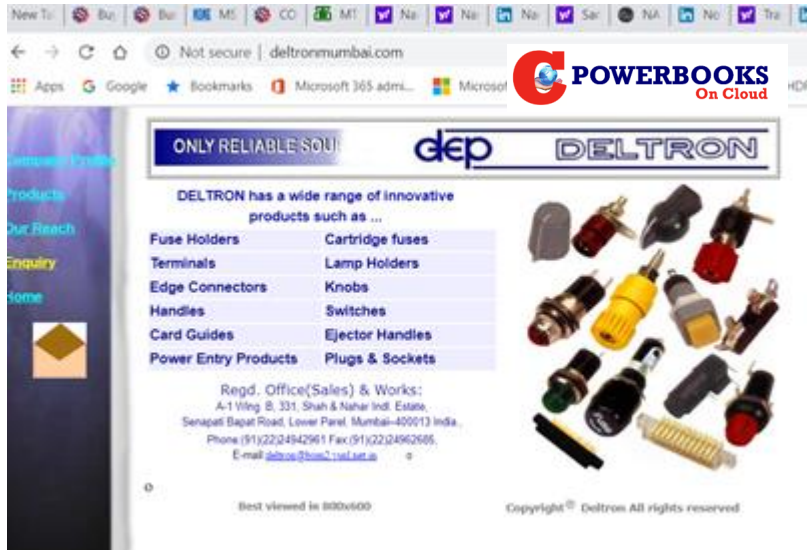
New Ta | Bu | Bu | MS | CO | MT | Na | Na | Na | Sar | NA | No | Tra

Not secure | deltronmumbai.com

Apps Google Bookmarks Microsoft 365 admi... Microsof

POWERBOOKS On Cloud

Company Profile
Products
Our Reach
Enquiry
Home

ONLY RELIABLE SOU

dep DELTRON

DELTRON has a wide range of innovative products such as ...

| Fuse Holders | Cartridge fuses |
|---|---|
| Terminals | Lamp Holders |
| Edge Connectors | Knobs |
| Handles | Switches |
| Card Guides | Ejector Handles |
| Power Entry Products | Plugs & Sockets |

Regd. Office(Sales) & Works:
A-1 Wing, B, 331, Shah & Nahar Indl. Estate, Senapati Bapat Road, Lower Parel, Mumbai-400013 India.
Phone:(91)(22)24942961 Fax:(91)(22)24962685.
E-mail:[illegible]

Best viewed in 800x600

Copyright © Deltron All rights reserved